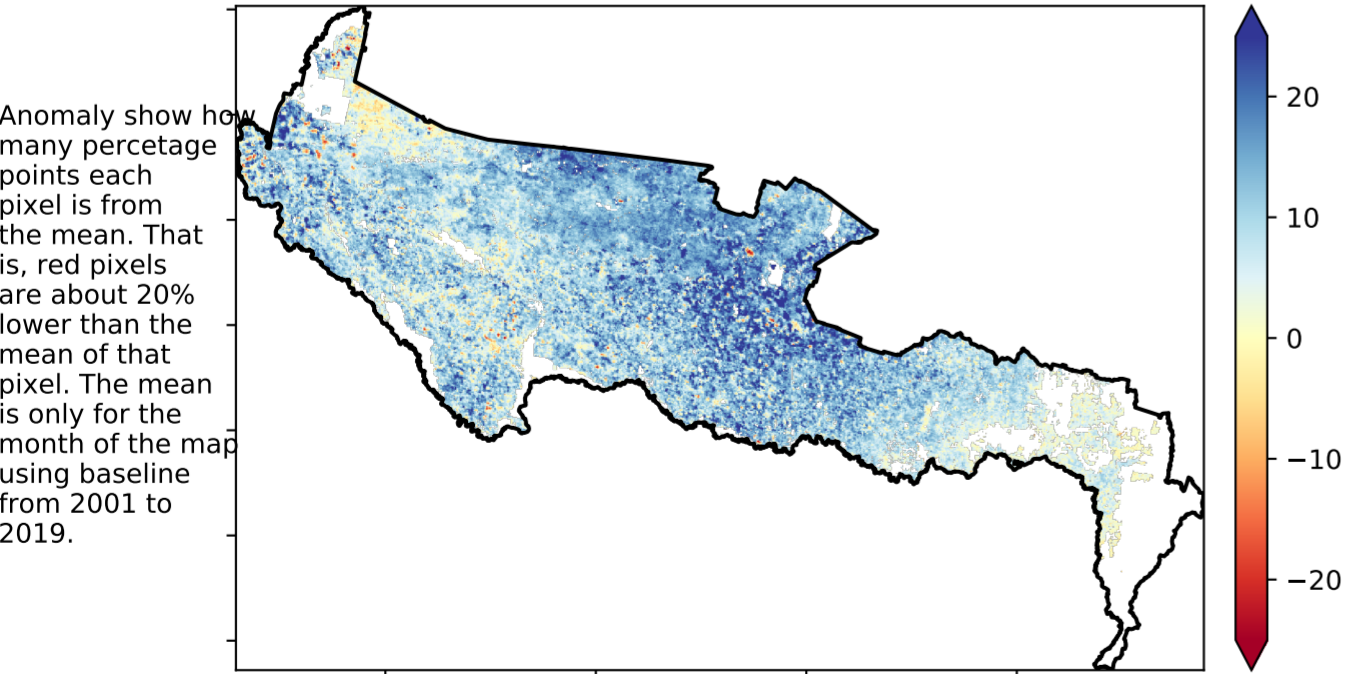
Anomaly show how many percetage points each pixel is from the mean. That is, red pixels are about 20% lower than the mean of that pixel. The mean is only for the month of the map using baseline from 2001 to 2019.

20
10
0
−10
−20